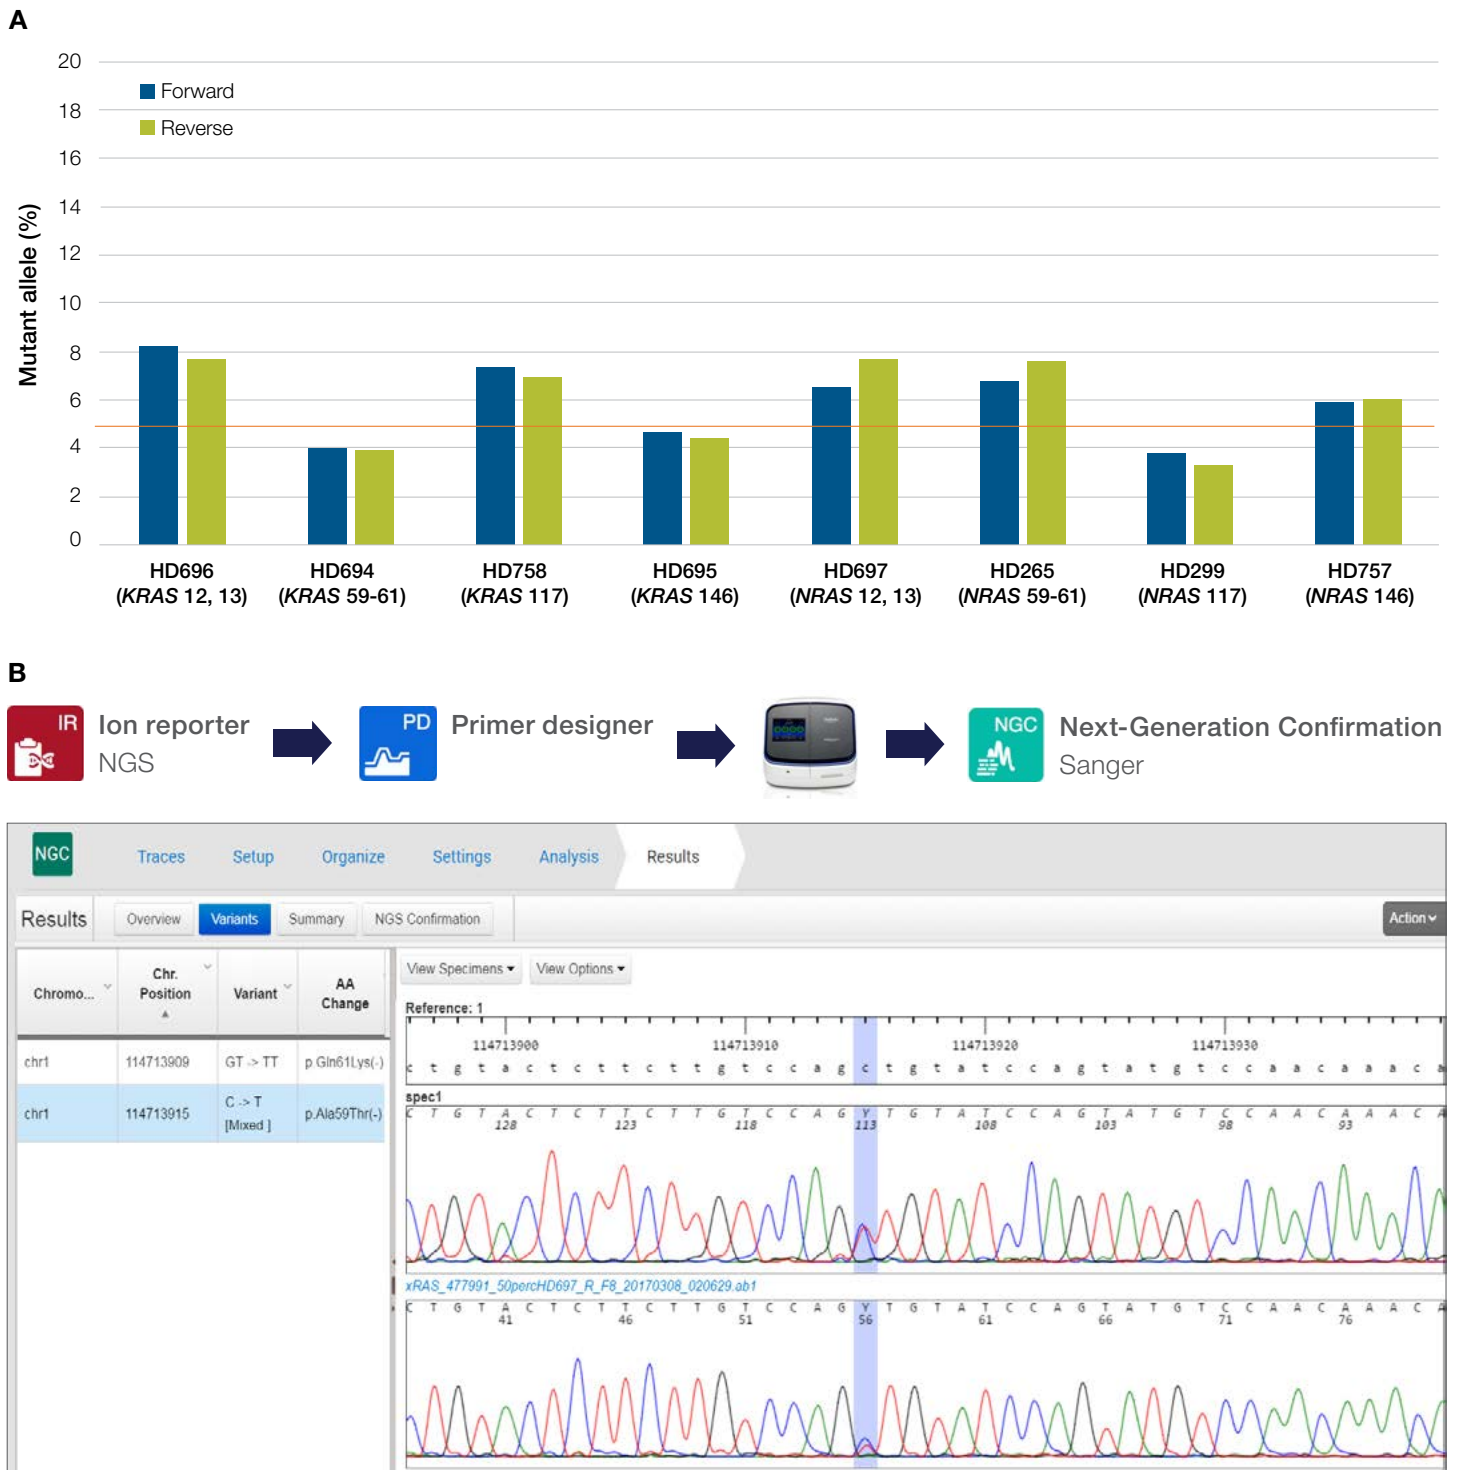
A

Forward
Reverse

Mutant allele (%)

20
18
16
14
12
10
8
6
4
2
0

HD696 (*KRAS* 12, 13)
HD694 (*KRAS* 59-61)
HD758 (*KRAS* 117)
HD695 (*KRAS* 146)
HD697 (*NRAS* 12, 13)
HD265 (*NRAS* 59-61)
HD299 (*NRAS* 117)
HD757 (*NRAS* 146)

B

IR Ion reporter NGS
PD Primer designer
NGC Next-Generation Confirmation Sanger

NGC Traces Setup Organize Settings Analysis Results

Results Overview Variants Summary NGS Confirmation Action

| Chromo... | Chr. Position | Variant | AA Change |
|---|---|---|---|
| chr1 | 114713909 | GT -> TT | p.Gln61Lys(-) |
| chr1 | 114713915 | C -> T [Mixed] | p.Ala59Thr(-) |

View Specimens View Options

Reference: 1
114713900 114713910 114713920 114713930
c t g t a c t c t t c t t g t c c a g c t g t a t c c a g t a t g t c c a a c a a a c a

spec1
C T G T A C T C T T C T T G T C C A G Y T G T A T C C A G T A T G T C C A A C A A A C A
128 123 118 113 108 103 98 93

xRAS_477991_50percHD697_R_F8_20170308_020629.ab1
C T G T A C T C T T C T T G T C C A G Y T G T A T C C A G T A T G T C C A A C A A A C A
41 46 51 56 61 66 71 76